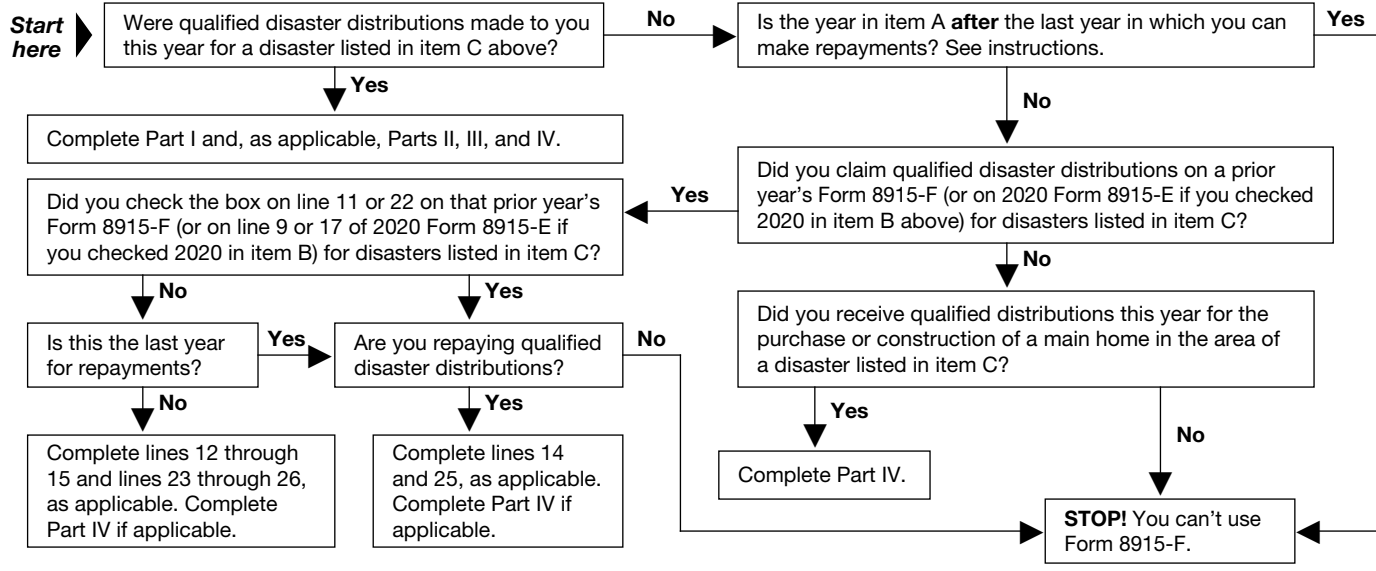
Start here

Were qualified disaster distributions made to you this year for a disaster listed in item C above?

No

Is the year in item A **after** the last year in which you can make repayments? See instructions.

Yes

Yes

Complete Part I and, as applicable, Parts II, III, and IV.

No

Did you claim qualified disaster distributions on a prior year's Form 8915-F (or on 2020 Form 8915-E if you checked 2020 in item B above) for disasters listed in item C?

Yes

Did you check the box on line 11 or 22 on that prior year's Form 8915-F (or on line 9 or 17 of 2020 Form 8915-E if you checked 2020 in item B) for disasters listed in item C?

No

No

Yes

Did you receive qualified distributions this year for the purchase or construction of a main home in the area of a disaster listed in item C?

Is this the last year for repayments?

Yes

Are you repaying qualified disaster distributions?

No

No

Yes

Yes

No

Complete lines 12 through 15 and lines 23 through 26, as applicable. Complete Part IV if applicable.

Complete lines 14 and 25, as applicable. Complete Part IV if applicable.

Complete Part IV.

**STOP!** You can't use Form 8915-F.